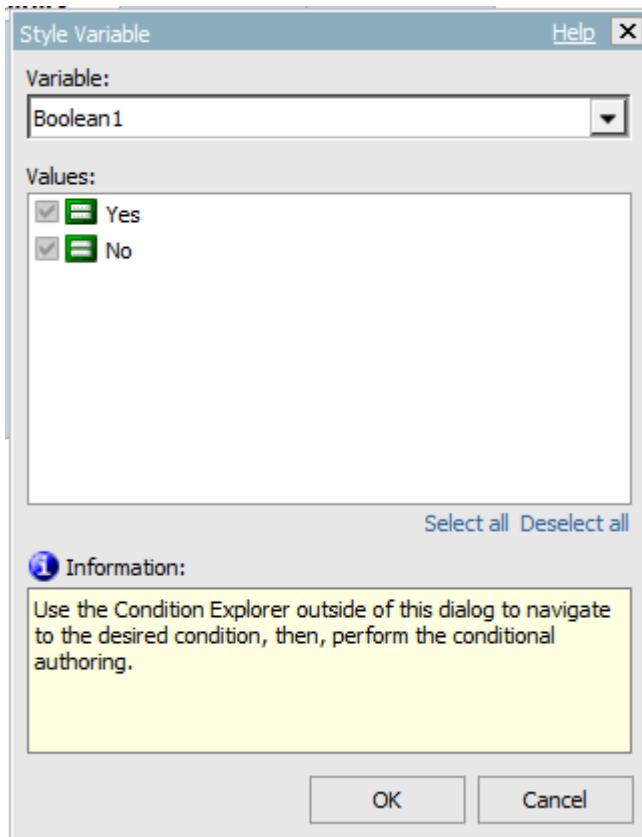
Style Variable
Help

Variable:
Boolean1

Values:
Yes
No

Select all Deselect all

Information:
Use the Condition Explorer outside of this dialog to navigate to the desired condition, then, perform the conditional authoring.

OK
Cancel